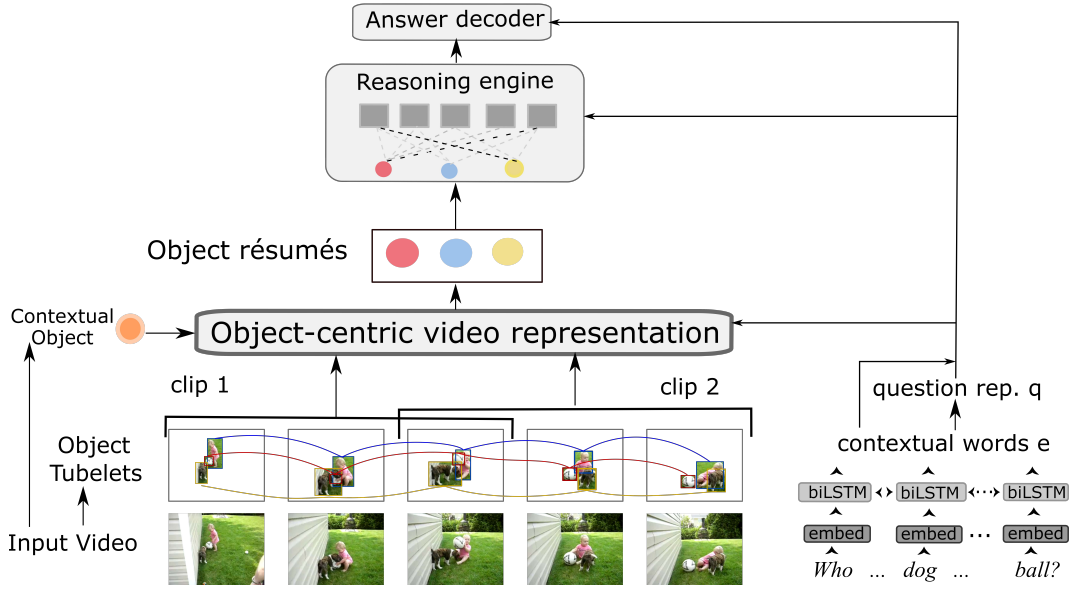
Answer decoder

Reasoning engine

Object résumés

Contextual Object

Object-centric video representation

clip 1

clip 2

Object Tubelets

Input Video

question rep. q

contextual words e

biLSTM biLSTM biLSTM

embed embed ... embed

Who ... dog ... ball?